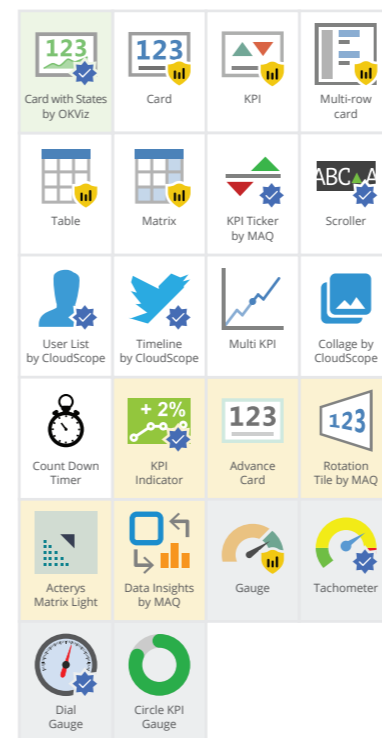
| | | | |
|---|---|---|---|
| 123 Card with States by OKViz | 123 Card | KPI | Multi-row card |
| Table | Matrix | KPI Ticker by MAQ | ABC A Scroller |
| User List by CloudScope | Timeline by CloudScope | Multi KPI | Collage by CloudScope |
| Count Down Timer | + 2% KPI Indicator | 123 Advance Card | 123 Rotation Tile by MAQ |
| Acterys Matrix Light | Data Insights by MAQ | Gauge | Tachometer |
| Dial Gauge | Circle KPI Gauge | | |